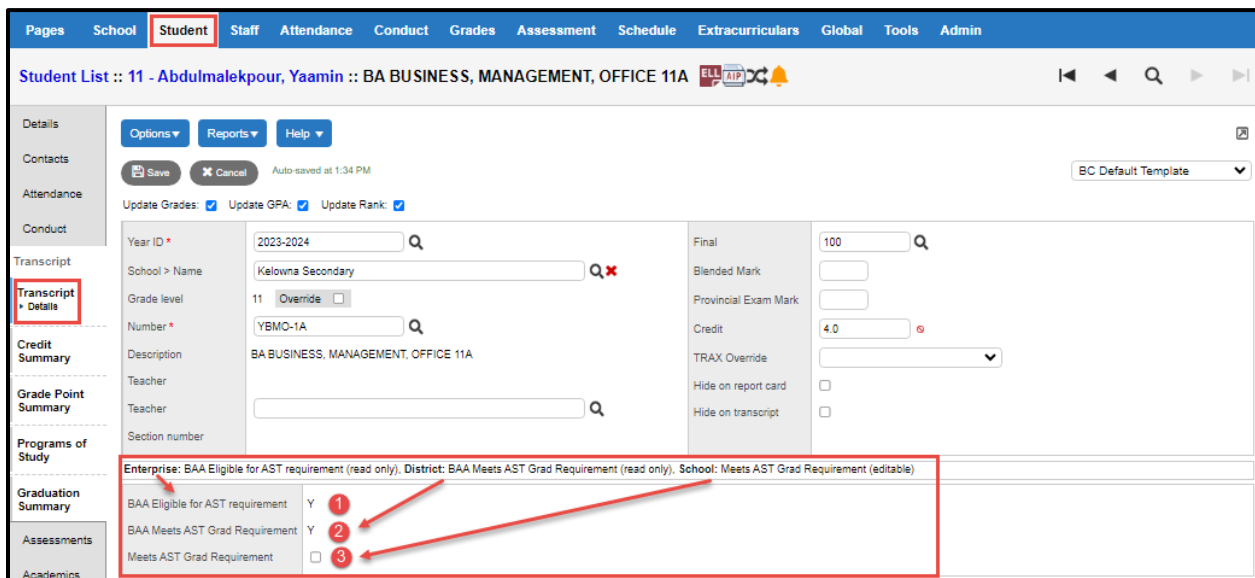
Pages School Student Staff Attendance Conduct Grades Assessment Schedule Extracurriculars Global Tools Admin

Student List :: 11 - Abdulmalekpour, Yaamin :: BA BUSINESS, MANAGEMENT, OFFICE 11A ELL AIP

Details
Contacts
Attendance
Conduct
Transcript
Transcript
▸ Details
Credit Summary
Grade Point Summary
Programs of Study
Graduation Summary
Assessments
Academics

Options ▾ Reports ▾ Help ▾

Save Cancel Auto-saved at 1:34 PM

BC Default Template

Update Grades: Update GPA: Update Rank:

| | | | |
|---|---|---|---|
| Year ID * | 2023-2024 | Final | 100 |
| School > Name | Kelowna Secondary | Blended Mark | |
| Grade level | 11 Override | Provincial Exam Mark | |
| Number * | YBMO-1A | Credit | 4.0 |
| Description | BA BUSINESS, MANAGEMENT, OFFICE 11A | TRAX Override | |
| Teacher | | Hide on report card | |
| Teacher | | Hide on transcript | |
| Section number | | | |

Enterprise: BAA Eligible for AST requirement (read only), District: BAA Meets AST Grad Requirement (read only), School: Meets AST Grad Requirement (editable)

BAA Eligible for AST requirement Y 1
BAA Meets AST Grad Requirement Y 2
Meets AST Grad Requirement 3